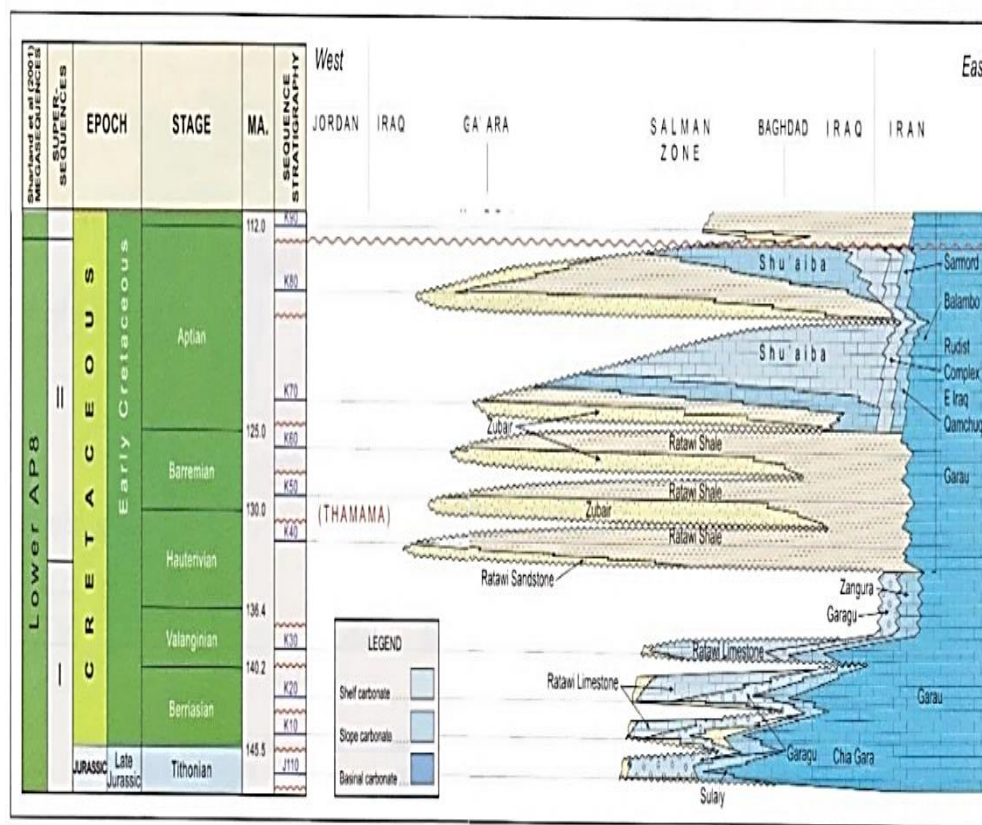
Sharland et al (2001) MEGASEQUENCES

SUPER-SEQUENCES

EPOCH

STAGE

MA.

SEQUENCE STRATIGRAPHY

West

East

JORDAN IRAQ GA'ARA SALMAN ZONE BAGHDAD IRAQ IRAN

112.0

K90

K80

K70

125.0

K60

K50

130.0

K40

136.4

K30

140.2

K20

K10

145.5

J110

Lower AP8

II

I

CRETACEOUS

Early Cretaceous

JURASSIC

Late Jurassic

Aptian

Barremian

Hauterivian

Valanginian

Berriasian

Tithonian

Shu'aiba

Shu'aiba

Sarmord

Balambo

Rudist Complex E Iraq

Qamchuqa

Zubair

Ratawi Shale

Garau

Ratawi Shale

(THAMAMA)

Zubair

Ratawi Shale

Ratawi Sandstone

Zangura

Garagu

Ratawi Limestone

Ratawi Limestone

Garau

Garagu

Chia Gara

Sulay

LEGEND

Shelf carbonate

Slope carbonate

Basinal carbonate